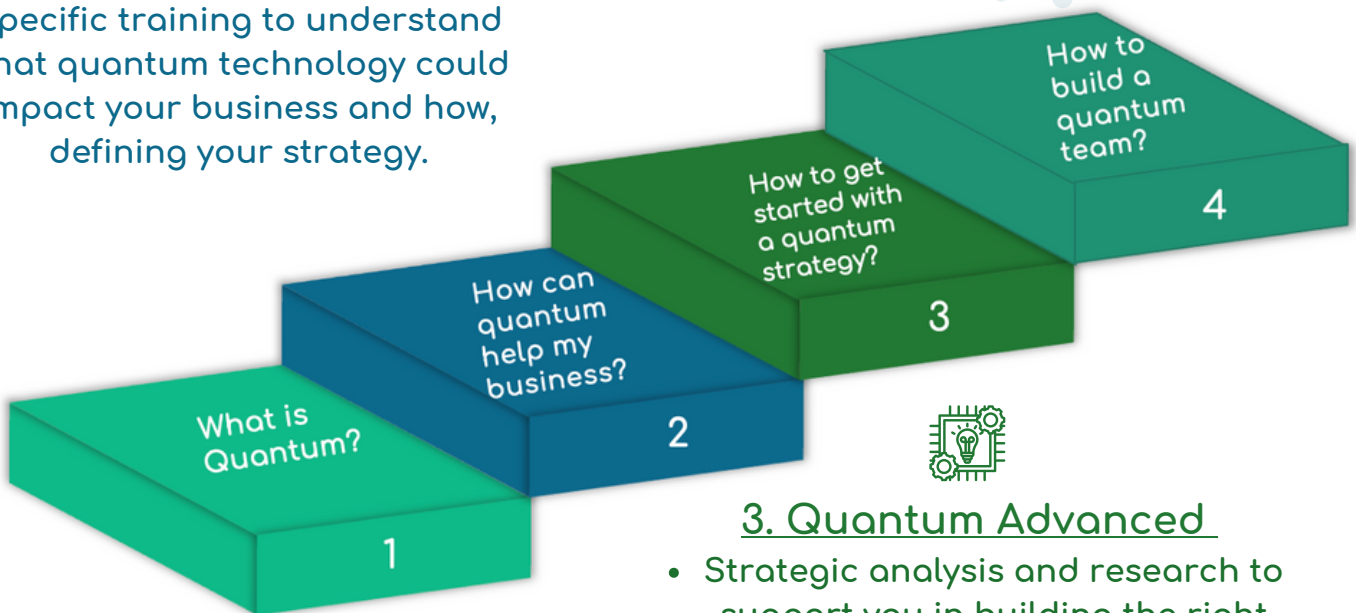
pecific training to understand hat quantum technology could mpact your business and how, defining your strategy.

What is Quantum?

1

How can quantum help my business?

2

How to get started with a quantum strategy?

3

How to build a quantum team?

4

3. Quantum Advanced

- Strategic analysis and research to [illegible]